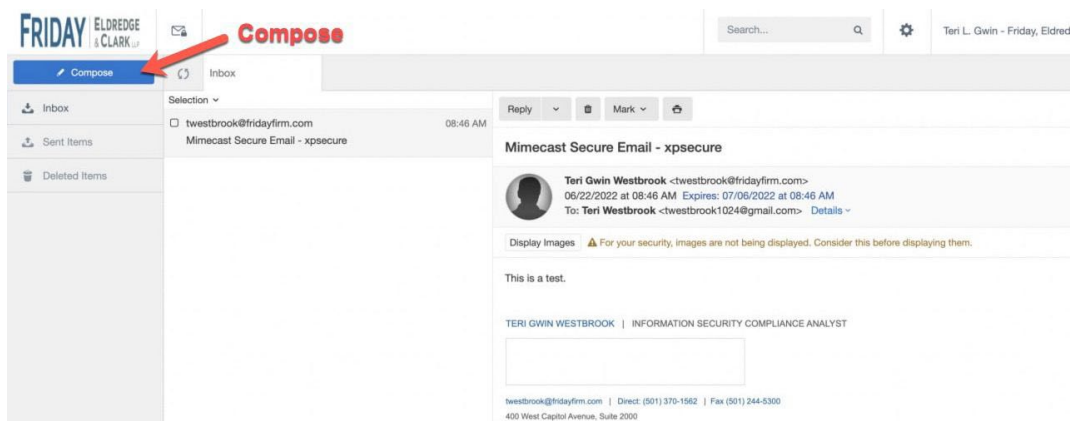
FRIDAY ELDREDGE & CLARK LLP

Compose

Search...

Teri L. Gwin - Friday, Eldred

Compose

Inbox

Inbox

Sent Items

Deleted Items

Selection

twestbrook@fridayfirm.com 08:46 AM
Mimecast Secure Email - xpsecure

Reply

Mark

Mimecast Secure Email - xpsecure

Teri Gwin Westbrook <twestbrook@fridayfirm.com>
06/22/2022 at 08:46 AM Expires: 07/06/2022 at 08:46 AM
To: Teri Westbrook <twestbrook1024@gmail.com> Details

Display Images For your security, images are not being displayed. Consider this before displaying them.

This is a test.

TERI GWIN WESTBROOK | INFORMATION SECURITY COMPLIANCE ANALYST

twestbrook@fridayfirm.com | Direct: (501) 370-1562 | Fax (501) 244-5300
400 West Capitol Avenue, Suite 2000